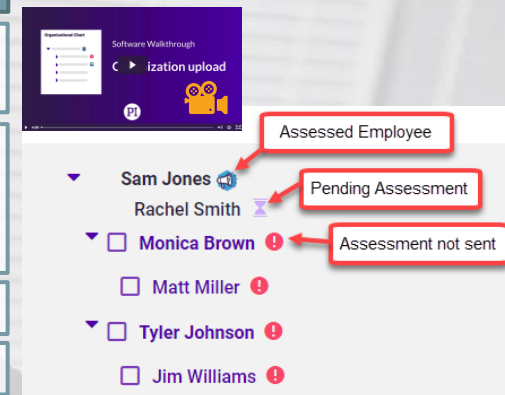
Organizational Chart

Software Walkthrough

O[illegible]ization upload

PI

Assessed Employee

Sam Jones

Pending Assessment

Rachel Smith

Monica Brown

Assessment not sent

Matt Miller

Tyler Johnson

Jim Williams